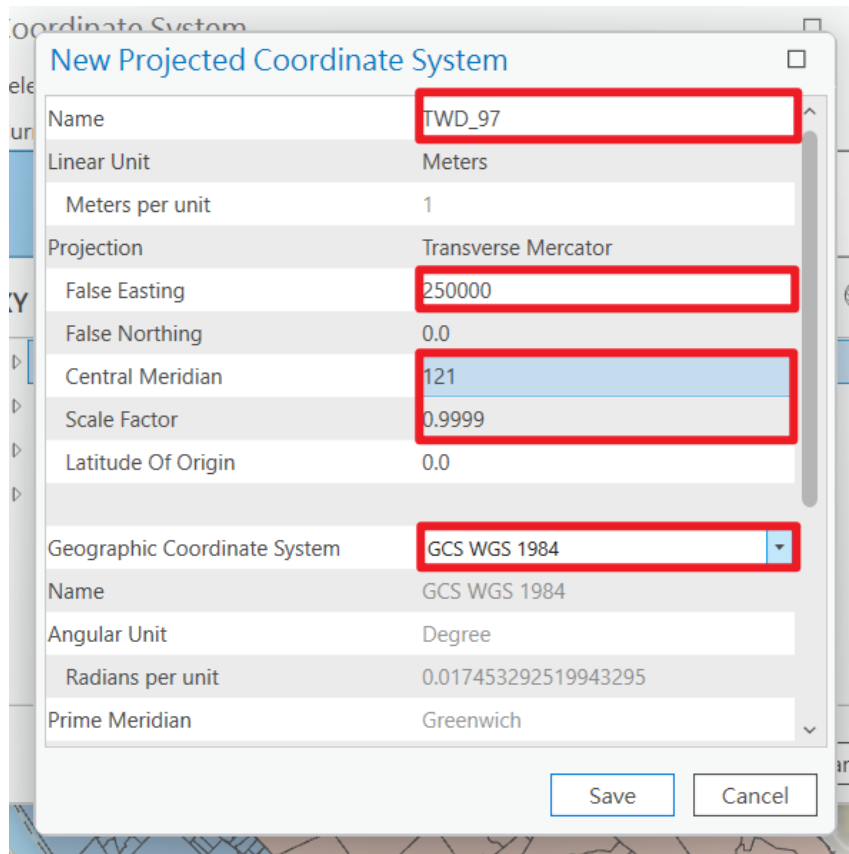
Coordinate System
ele
urr
XY

New Projected Coordinate System

| | |
|---|---|
| Name | TWD_97 |
| Linear Unit | Meters |
| Meters per unit | 1 |
| Projection | Transverse Mercator |
| False Easting | 250000 |
| False Northing | 0.0 |
| Central Meridian | 121 |
| Scale Factor | 0.9999 |
| Latitude Of Origin | 0.0 |
| Geographic Coordinate System | GCS WGS 1984 |
| Name | GCS WGS 1984 |
| Angular Unit | Degree |
| Radians per unit | 0.017453292519943295 |
| Prime Meridian | Greenwich |

Save
Cancel